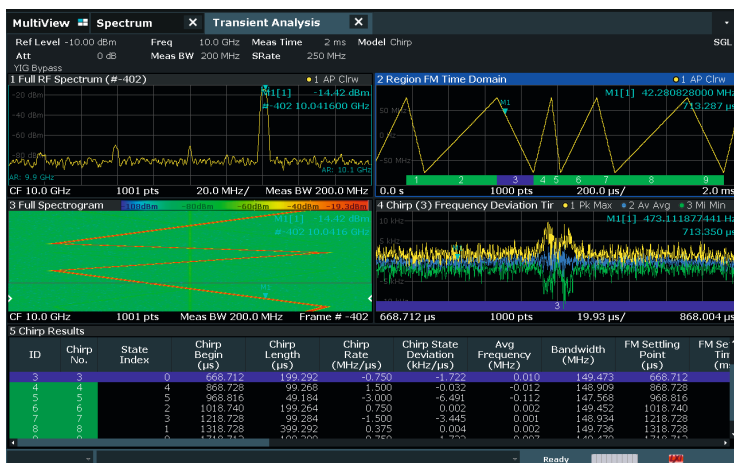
MultiView Spectrum Transient Analysis

Ref Level -10.00 dBm Freq 10.0 GHz Meas Time 2 ms Model Chirp SGL
Att 0 dB Meas BW 200 MHz SRate 250 MHz
YIG Bypass

1 Full RF Spectrum (#-402) ● 1 AP Clrw
M1[1] -14.42 dBm
-402 10.041600 GHz
-20 dBm
-40 dBm
-60 dBm
AR: 9.9 GHz
AR: 10.1 GHz
CF 10.0 GHz 1001 pts 20.0 MHz/ Meas BW 200.0 MHz

2 Region FM Time Domain ● 1 AP Clrw
M1[1] 42.280828000 MHz
713.287 µs
50 MHz
-50 MHz
1 2 3 4 5 6 7 8 9
0.0 s 1000 pts 200.0 µs/ 2.0 ms

3 Full Spectrogram -100dBm -80dBm -60dBm -40dBm -19.3dBm
M1[1] -14.42 dBm
#-402 10.0416 GHz
CF 10.0 GHz 1001 pts Meas BW 200.0 MHz Frame # -402

4 Chirp (3) Frequency Deviation Tir ● 1 Pk Max ● 2 Av Avg ● 3 Mi Min
M1[1] 473.111877441 Hz
713.350 µs
10 kHz
3
668.712 µs 1000 pts 19.93 µs/ 868.004 µs

5 Chirp Results

| ID | Chirp No. | State Index | Chirp Begin (µs) | Chirp Length (µs) | Chirp Rate (MHz/µs) | Chirp State Deviation (kHz/µs) | Avg Frequency (MHz) | Bandwidth (MHz) | FM Settling Point (µs) | FM Se Tin (m |
|---|---|---|---|---|---|---|---|---|---|---|
| 3 | 3 | 0 | 668.712 | 199.292 | -0.750 | -1.722 | 0.010 | 149.473 | 668.712 | |
| 4 | 4 | 4 | 868.728 | 99.268 | 1.500 | -0.032 | -0.012 | 148.909 | 868.728 | |
| 5 | 5 | 5 | 968.816 | 49.184 | -3.000 | -6.491 | -0.112 | 147.568 | 968.816 | |
| 6 | 6 | 2 | 1018.740 | 199.264 | 0.750 | 0.002 | 0.002 | 149.452 | 1018.740 | |
| 7 | 7 | 3 | 1218.728 | 99.284 | -1.500 | -3.445 | 0.001 | 148.934 | 1218.728 | |
| 8 | 8 | 1 | 1318.728 | 399.292 | 0.375 | 0.004 | 0.002 | 149.736 | 1318.728 | |

Ready